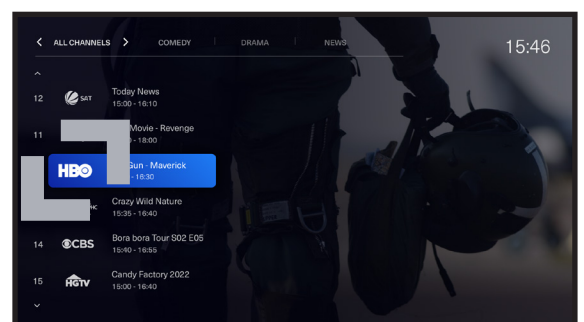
ALL CHANNELS
COMEDY
DRAMA
NEWS
15:46

12 SAT Today News
15:00 - 16:10

11 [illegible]Movie - Revenge
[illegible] - 18:00

HBO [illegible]Gun - Maverick
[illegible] - 18:30

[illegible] Crazy Wild Nature
15:35 - 16:40

14 CBS Bora bora Tour S02 E05
15:40 - 16:55

15 HGTV Candy Factory 2022
15:00 - 16:40